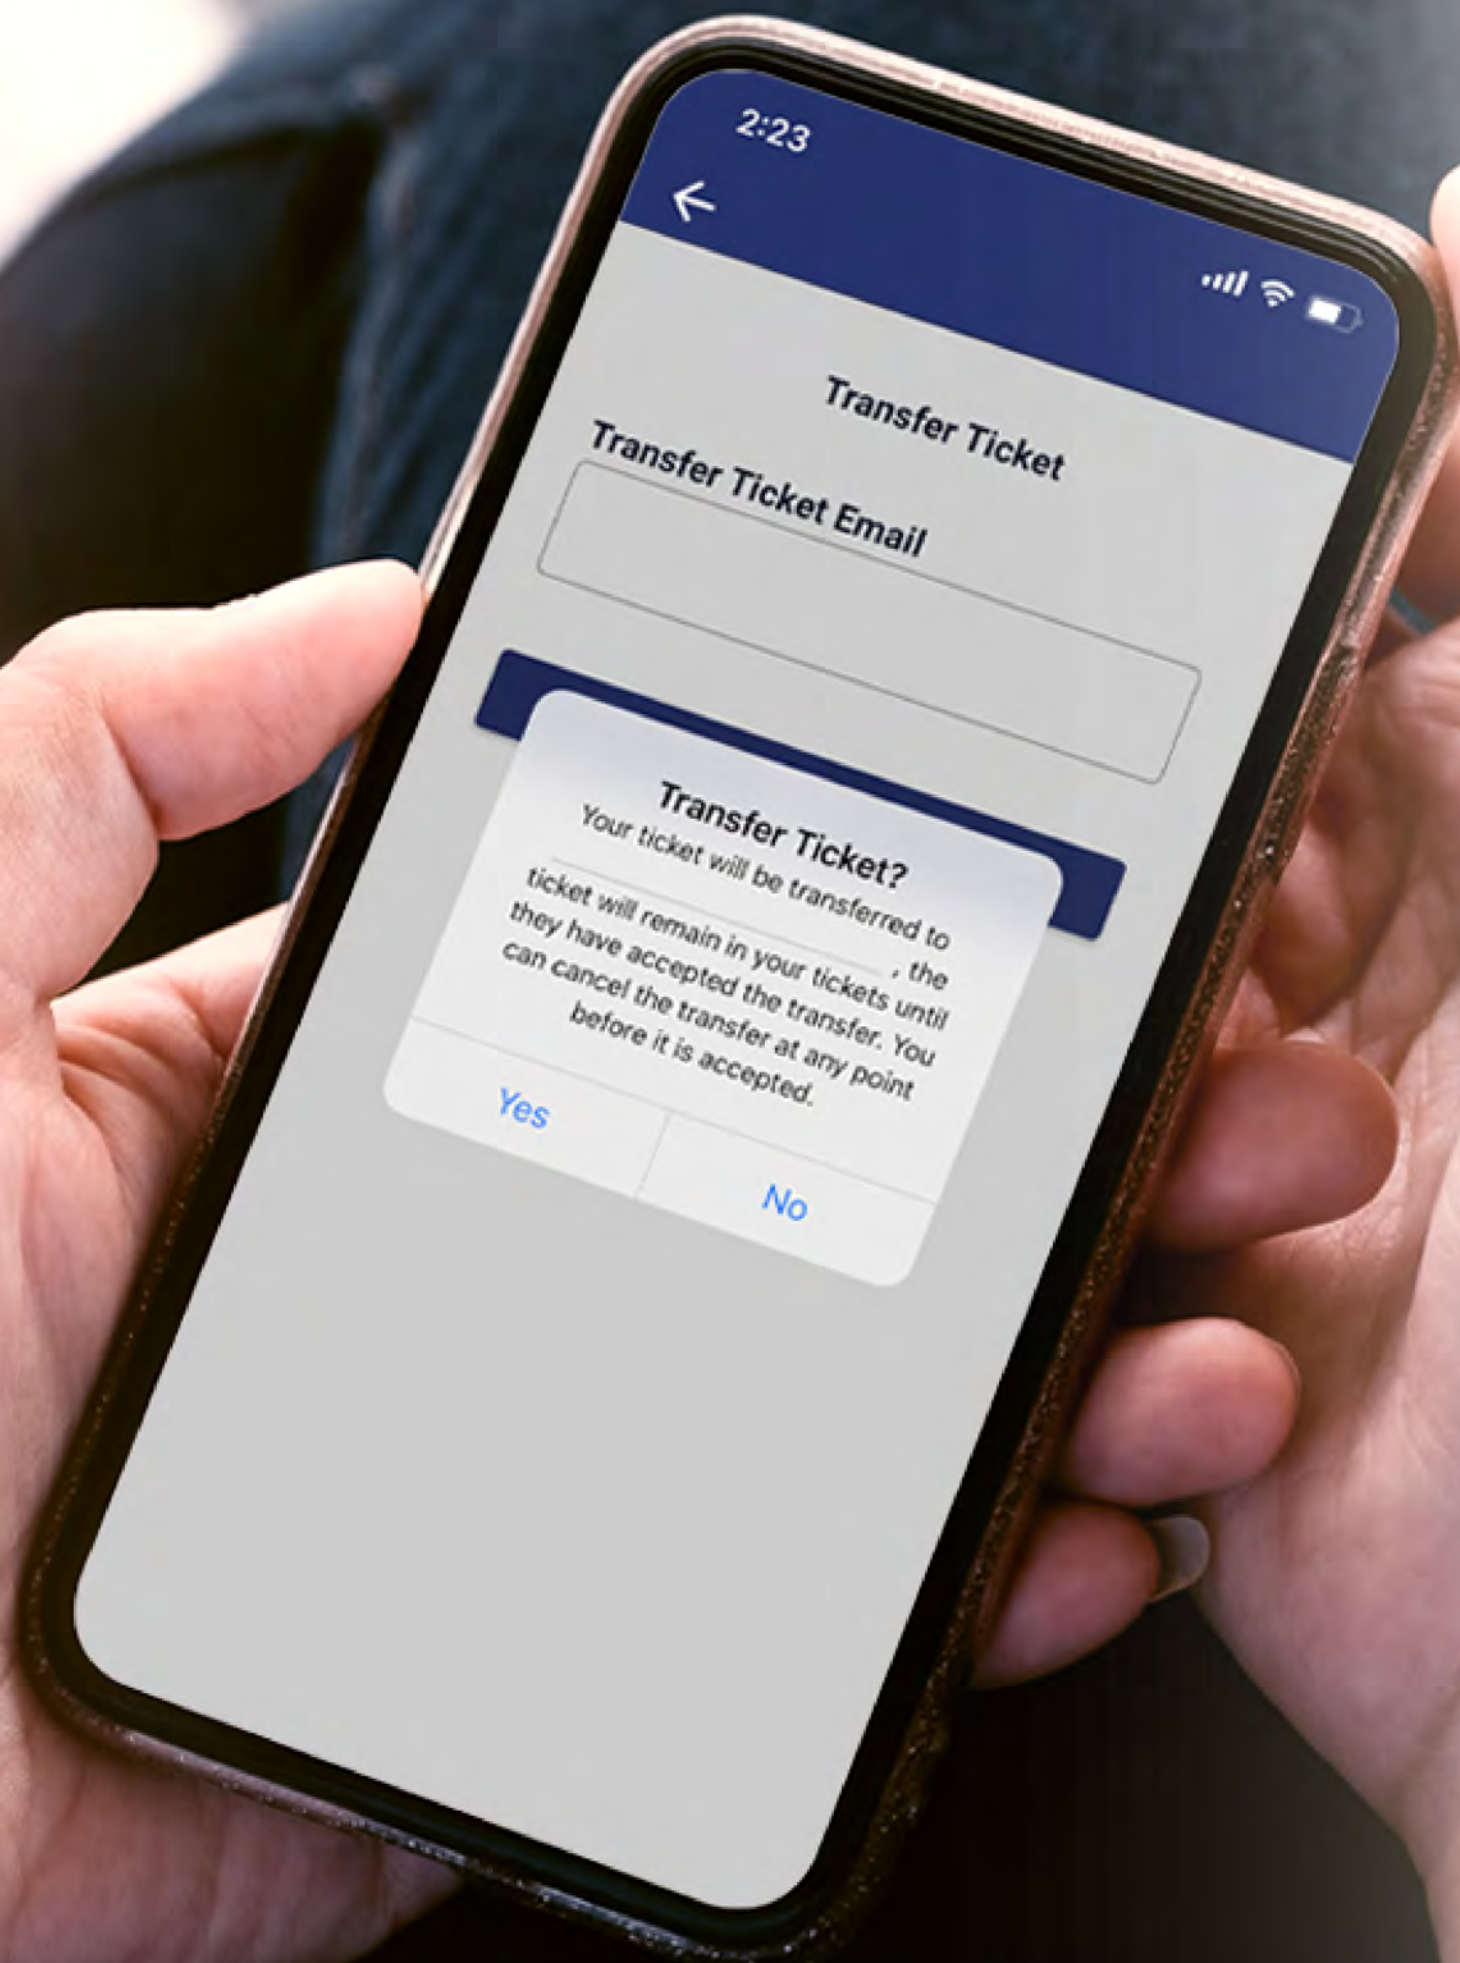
2:23

Transfer Ticket

Transfer Ticket Email

Transfer Ticket?

Your ticket will be transferred to ______________, the ticket will remain in your tickets until they have accepted the transfer. You can cancel the transfer at any point before it is accepted.

Yes

No